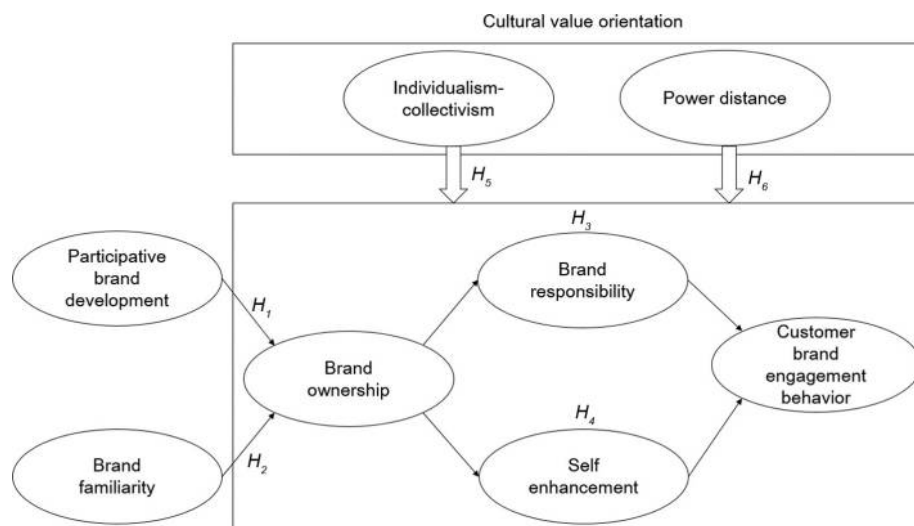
Cultural value orientation

Individualism-collectivism

Power distance

$H_5$

$H_6$

$H_3$

Participative brand development

$H_1$

Brand responsibility

Customer brand engagement behavior

Brand ownership

$H_4$

Brand familiarity

$H_2$

Self enhancement